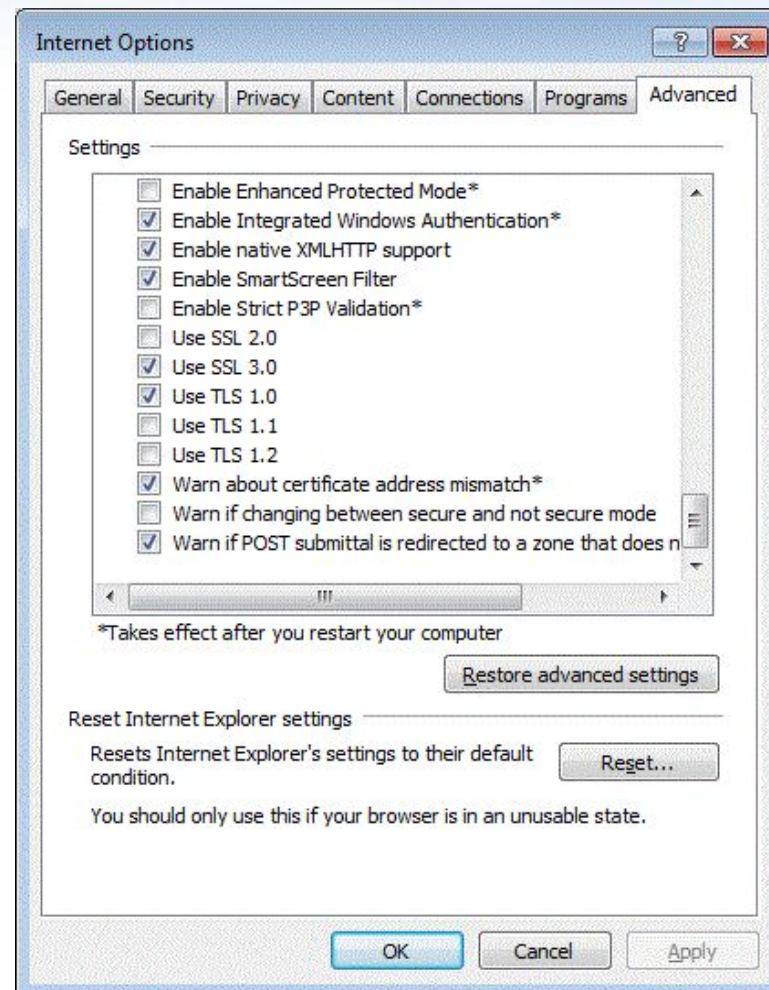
Internet Options

?

General | Security | Privacy | Content | Connections | Programs | Advanced

Settings

Enable Enhanced Protected Mode*
Enable Integrated Windows Authentication*
Enable native XMLHTTP support
Enable SmartScreen Filter
Enable Strict P3P Validation*
Use SSL 2.0
Use SSL 3.0
Use TLS 1.0
Use TLS 1.1
Use TLS 1.2
Warn about certificate address mismatch*
Warn if changing between secure and not secure mode
Warn if POST submittal is redirected to a zone that does n

*Takes effect after you restart your computer

Restore advanced settings

Reset Internet Explorer settings

Resets Internet Explorer's settings to their default condition.

Reset...

You should only use this if your browser is in an unusable state.

OK | Cancel | Apply